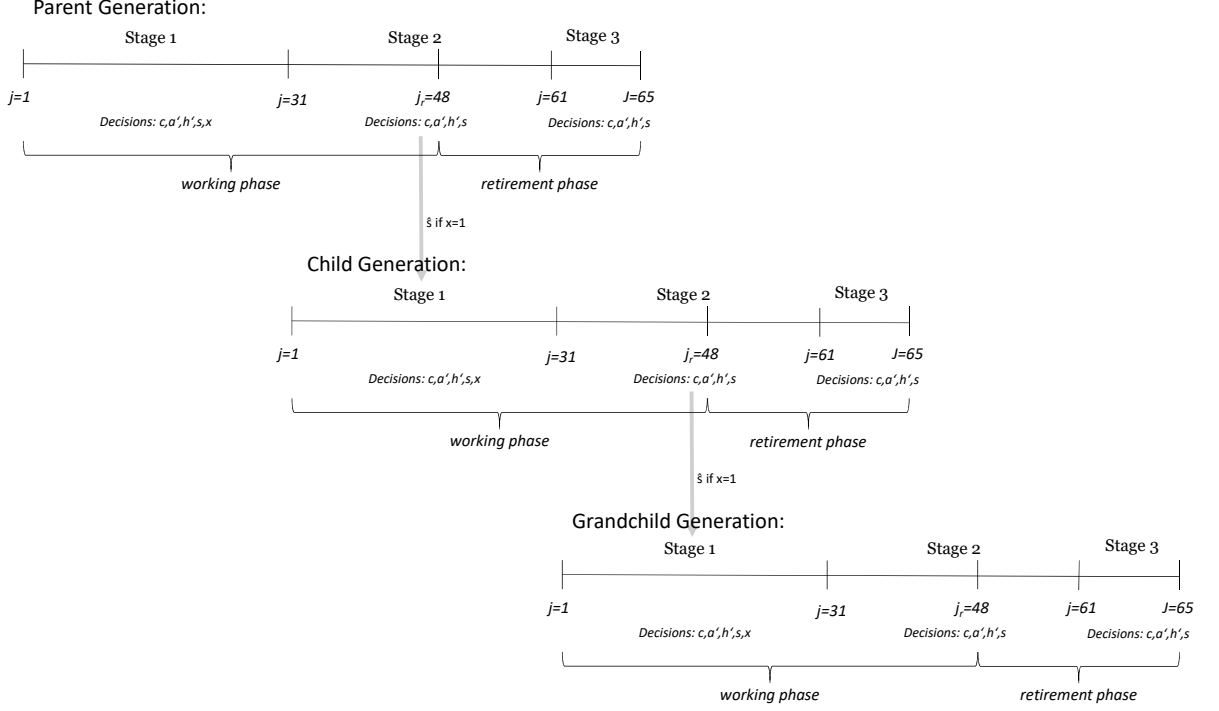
Parent Generation:

Stage 1 Stage 2 Stage 3

$j=1$ $j=31$ $j_r=48$ $j=61$ $J=65$

Decisions: c,a',h',s,x Decisions: c,a',h',s Decisions: c,a',h',s

working phase retirement phase

ŝ if x=1

Child Generation:

Stage 1 Stage 2 Stage 3

$j=1$ $j=31$ $j_r=48$ $j=61$ $J=65$

Decisions: c,a',h',s,x Decisions: c,a',h',s Decisions: c,a',h',s

working phase retirement phase

ŝ if x=1

Grandchild Generation:

Stage 1 Stage 2 Stage 3

$j=1$ $j=31$ $j_r=48$ $j=61$ $J=65$

Decisions: c,a',h',s,x Decisions: c,a',h',s Decisions: c,a',h',s

working phase retirement phase